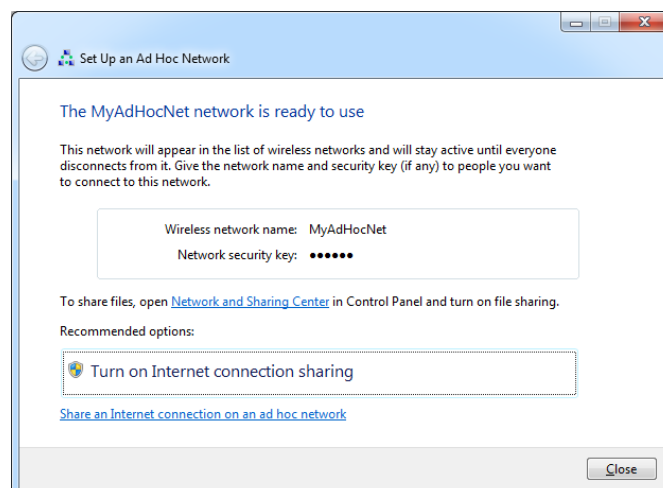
Set Up an Ad Hoc Network

The MyAdHocNet network is ready to use

This network will appear in the list of wireless networks and will stay active until everyone disconnects from it. Give the network name and security key (if any) to people you want to connect to this network.

| Wireless network name: | MyAdHocNet |
|---|---|
| Network security key: | •••••• |

To share files, open Network and Sharing Center in Control Panel and turn on file sharing.

Recommended options:

Turn on Internet connection sharing

Share an Internet connection on an ad hoc network

Close